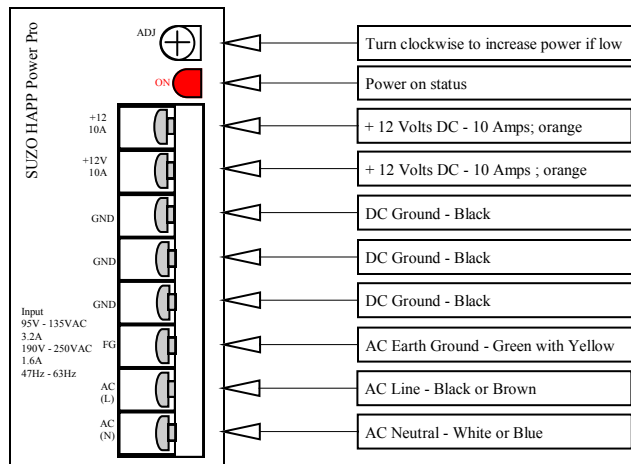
SUZO HAPP Power Pro

ADJ

ON

+12
10A

+12V
10A

GND

GND

GND

Input
95V - 135VAC
3.2A
190V - 250VAC
1.6A
47Hz - 63Hz

FG

AC
(L)

AC
(N)

Turn clockwise to increase power if low

Power on status

+ 12 Volts DC - 10 Amps; orange

+ 12 Volts DC - 10 Amps ; orange

DC Ground - Black

DC Ground - Black

DC Ground - Black

AC Earth Ground - Green with Yellow

AC Line - Black or Brown

AC Neutral - White or Blue